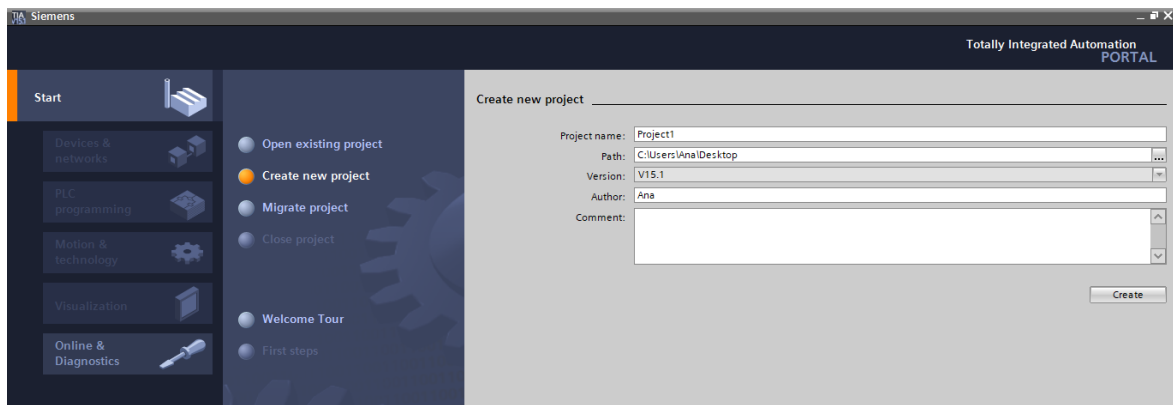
TIA Siemens

Totally Integrated Automation
PORTAL

Start

Devices & networks

PLC programming

Motion & technology

Visualization

Online & Diagnostics

Open existing project

Create new project

Migrate project

Close project

Welcome Tour

First steps

Create new project

Project name: Project1
Path: C:\Users\Ana\Desktop
Version: V15.1
Author: Ana
Comment:

Create